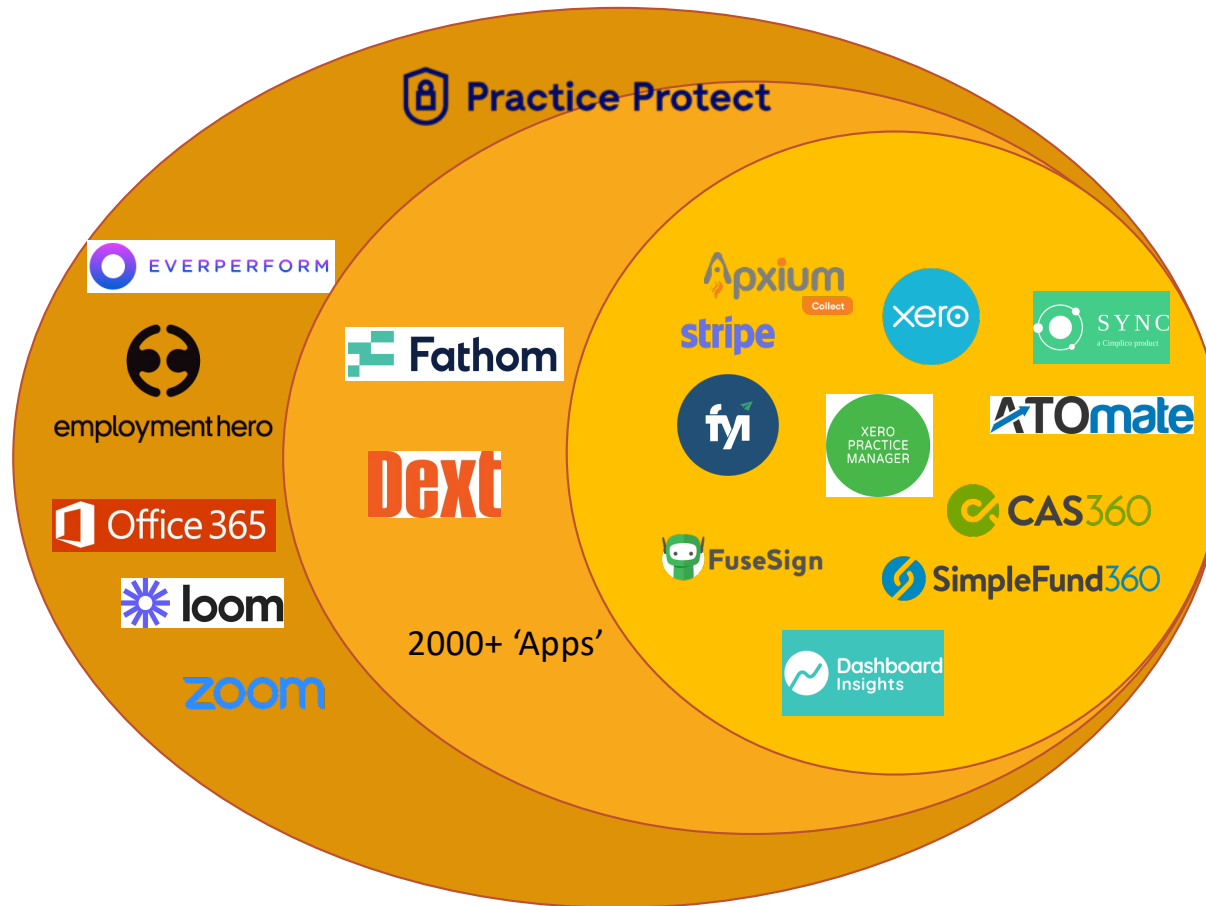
Practice Protect

EVERPERFORM

employmenthero

Office 365

loom

zoom

Fathom

Dext

2000+ 'Apps'

Apxium
Collect

stripe

xero

SYNC
a Cimplico product

fyi

XERO PRACTICE MANAGER

ATOmate

CAS360

FuseSign

SimpleFund360

Dashboard Insights